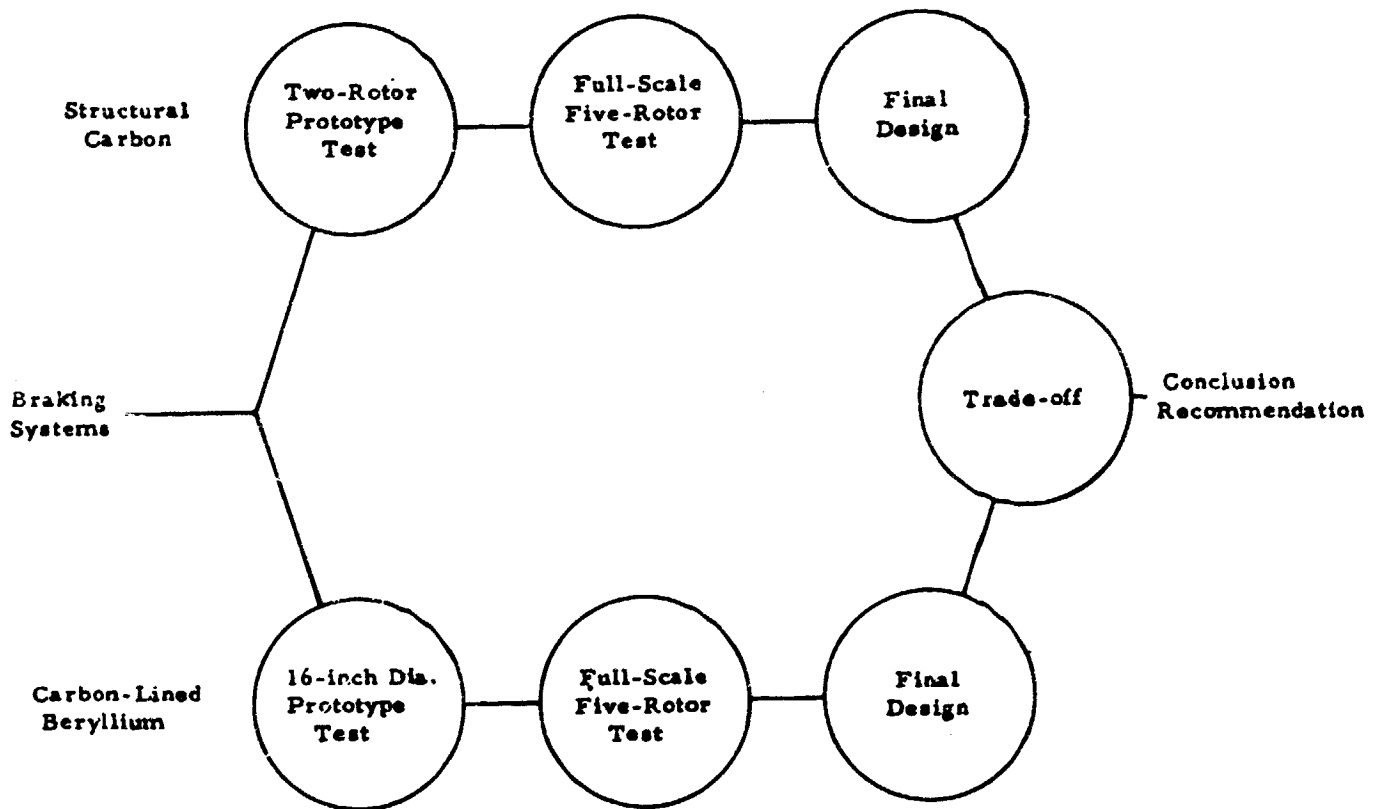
Structural Carbon

Two-Rotor Prototype Test

Full-Scale Five-Rotor Test

Final Design

Braking Systems

Trade-off

Conclusion Recommendation

Carbon-Lined Beryllium

16-inch Dia. Prototype Test

Full-Scale Five-Rotor Test

Final Design